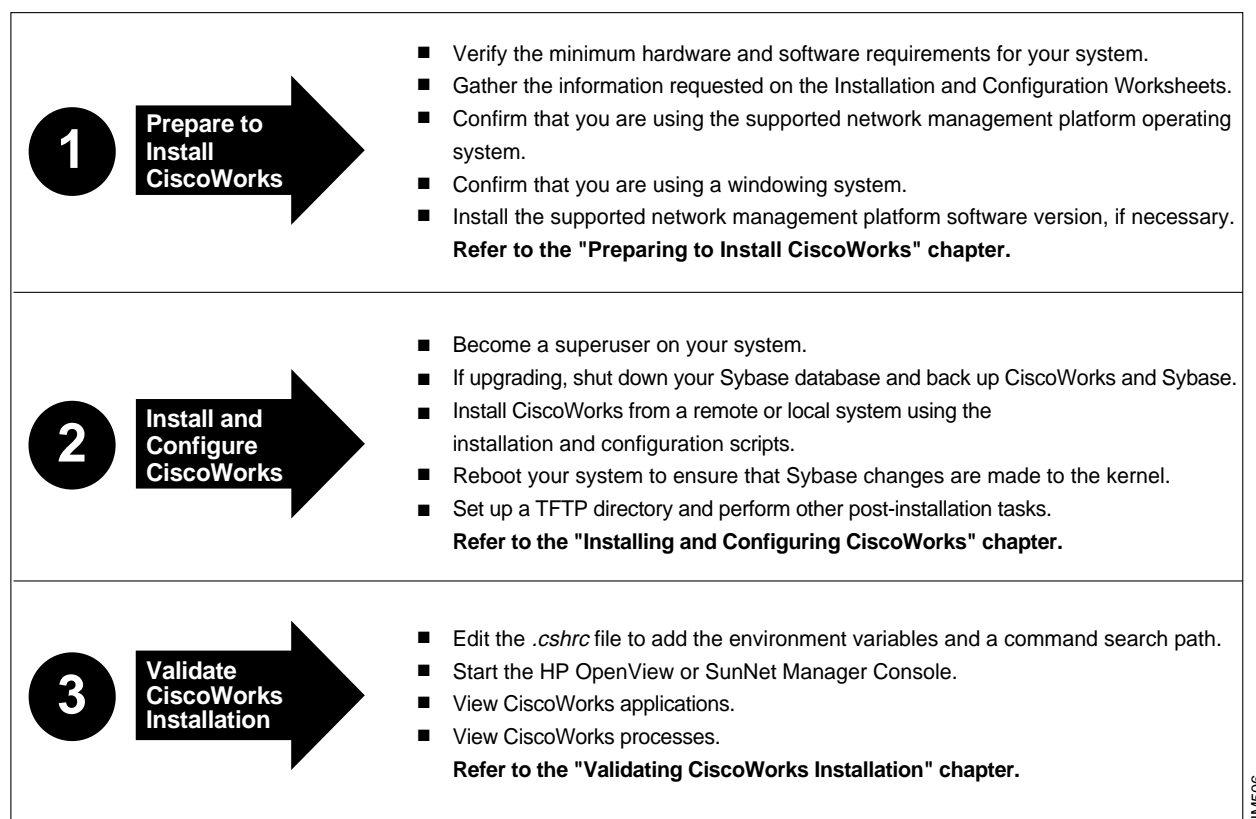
1

Prepare to Install CiscoWorks

■ Verify the minimum hardware and software requirements for your system.
■ Gather the information requested on the Installation and Configuration Worksheets.
■ Confirm that you are using the supported network management platform operating system.
■ Confirm that you are using a windowing system.
■ Install the supported network management platform software version, if necessary.
**Refer to the "Preparing to Install CiscoWorks" chapter.**

2

Install and Configure CiscoWorks

■ Become a superuser on your system.
■ If upgrading, shut down your Sybase database and back up CiscoWorks and Sybase.
■ Install CiscoWorks from a remote or local system using the installation and configuration scripts.
■ Reboot your system to ensure that Sybase changes are made to the kernel.
■ Set up a TFTP directory and perform other post-installation tasks.
**Refer to the "Installing and Configuring CiscoWorks" chapter.**

3

Validate CiscoWorks Installation

■ Edit the *.cshrc* file to add the environment variables and a command search path.
■ Start the HP OpenView or SunNet Manager Console.
■ View CiscoWorks applications.
■ View CiscoWorks processes.
**Refer to the "Validating CiscoWorks Installation" chapter.**

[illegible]